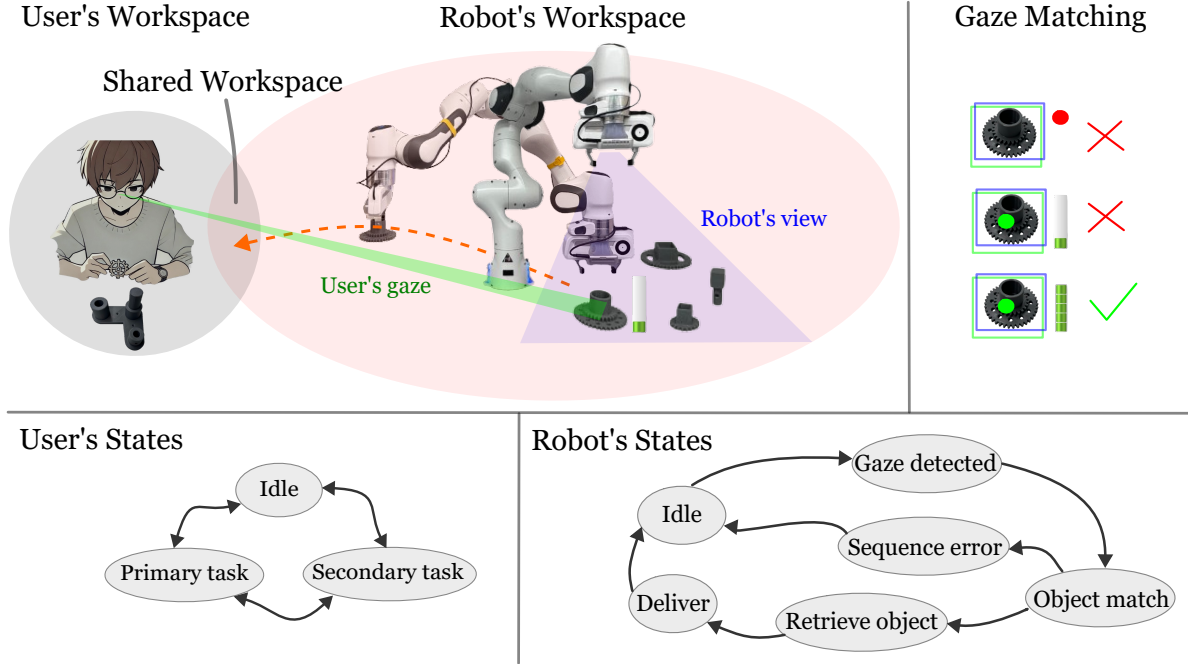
User's Workspace

Robot's Workspace

Gaze Matching

Shared Workspace

Robot's view

User's gaze

User's States

Idle

Primary task

Secondary task

Robot's States

Gaze detected

Idle

Sequence error

Object match

Deliver

Retrieve object